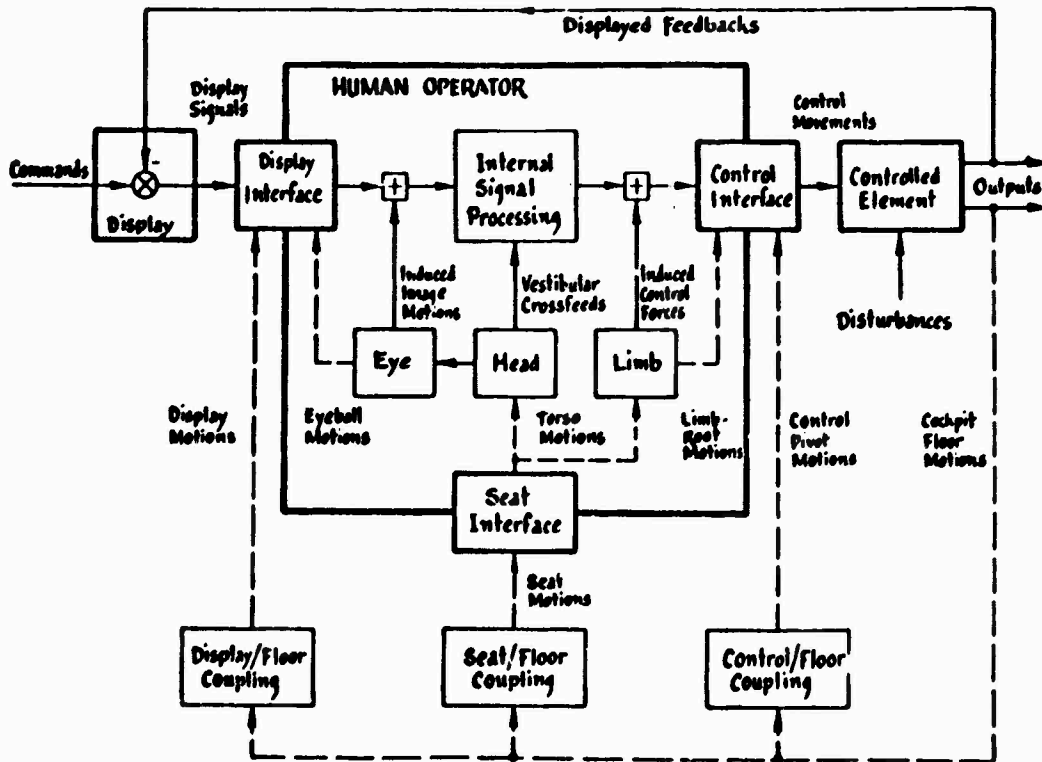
Displayed Feedbacks

HUMAN OPERATOR

Display Signals

Commands

-

Display

Display Interface

+

Internal Signal Processing

+

Control Interface

Control Movements

Controlled Element

Outputs

Induced Image Motions

Vestibular Crossfeeds

Induced Control Forces

Disturbances

Eye

Head

Limb

Display Motions

Eyeball Motions

Torso Motions

Limb-Root Motions

Control Pivot Motions

Cockpit Floor Motions

Seat Interface

Seat Motions

Display/Floor Coupling

Seat/Floor Coupling

Control/Floor Coupling